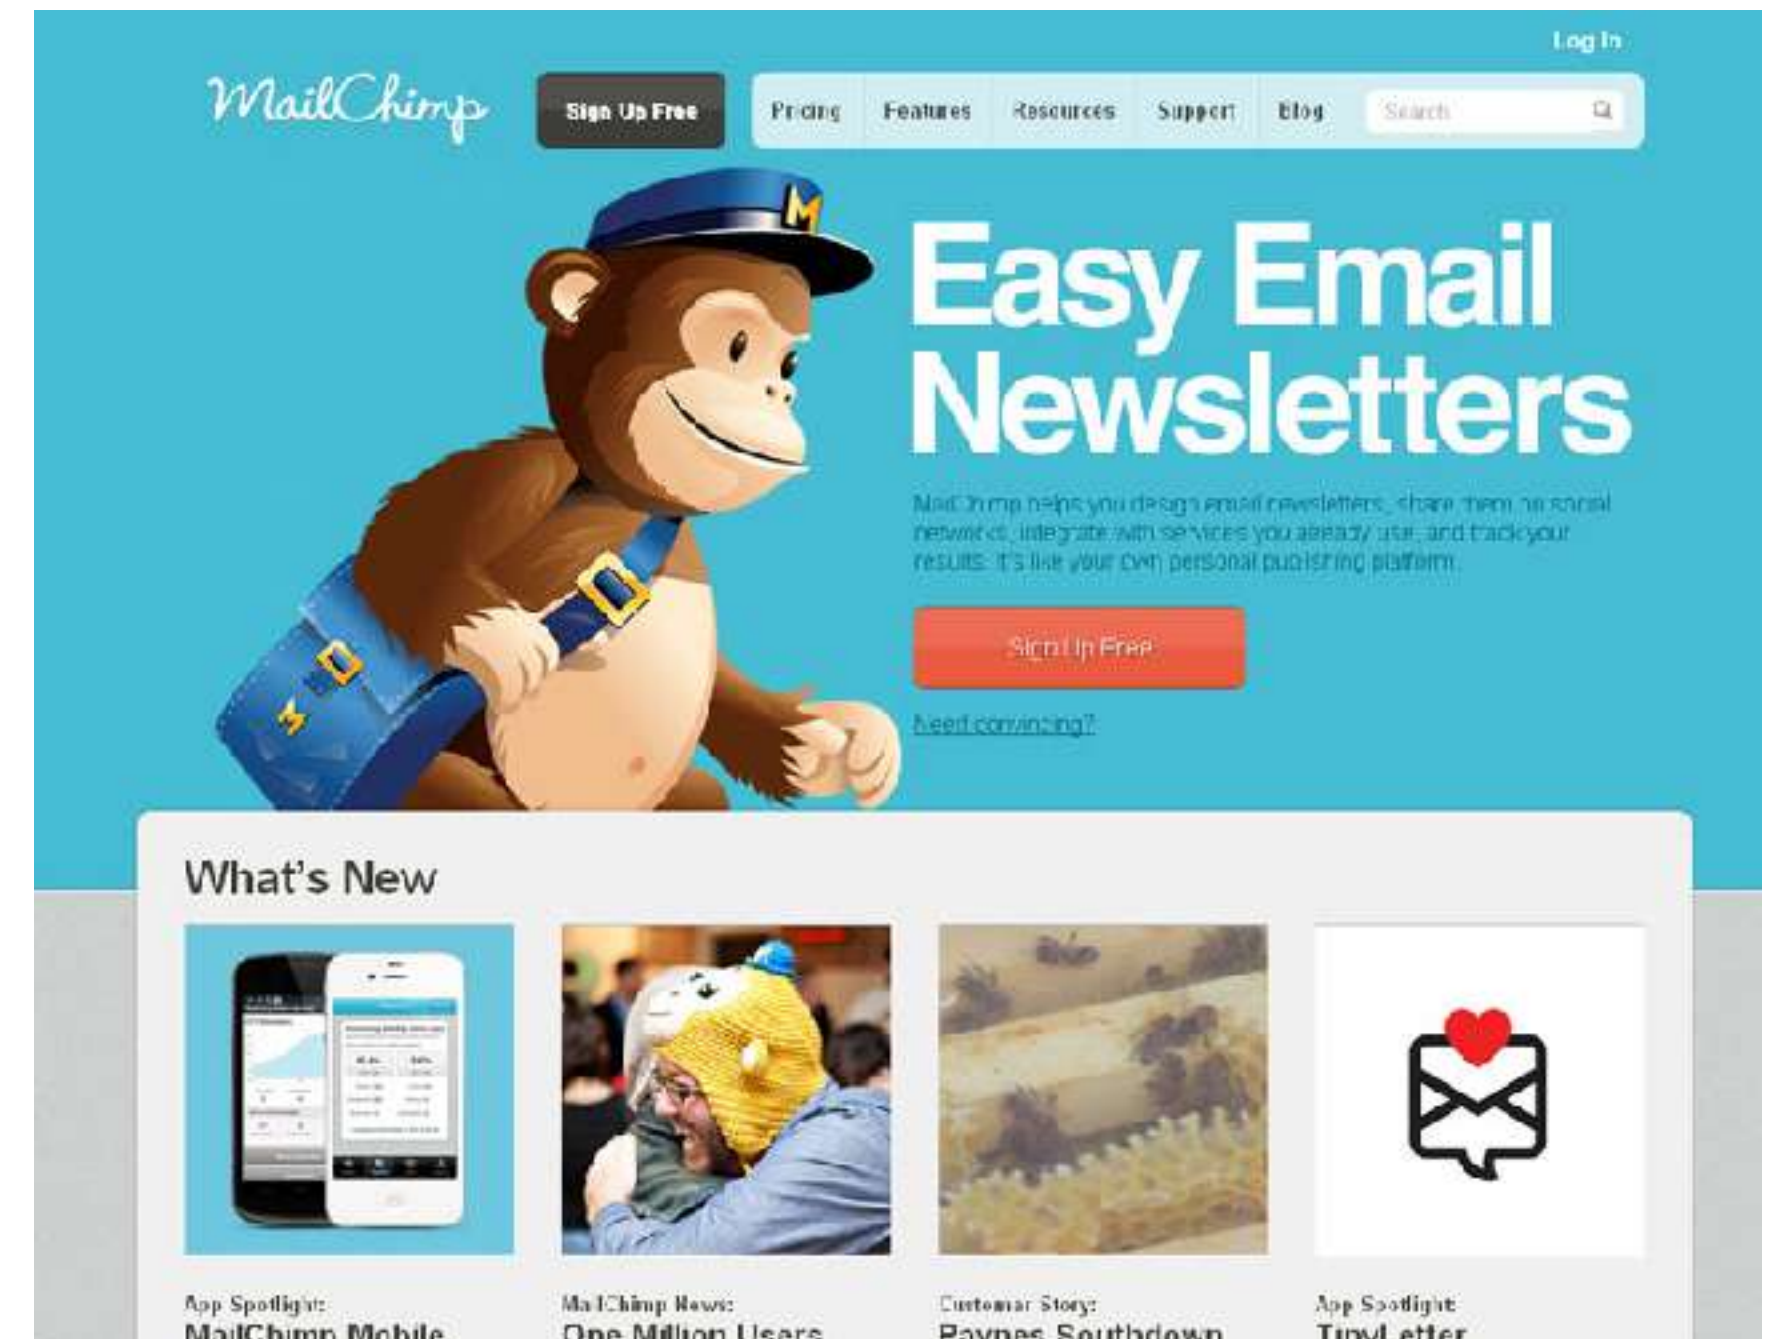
Log In

MailChimp

Sign Up Free

Pricing Features Resources Support Blog Search

M

Easy Email Newsletters

MailChimp helps you design email newsletters, share them on social networks, integrate with services you already use, and track your results. It's like your own personal publishing platform.

Sign Up Free

Need convincing?

What's New

App Spotlight:
MailChimp Mobile

MailChimp News:
One Million Users

Customer Story:
Paynes Southdown

App Spotlight:
TinyLetter